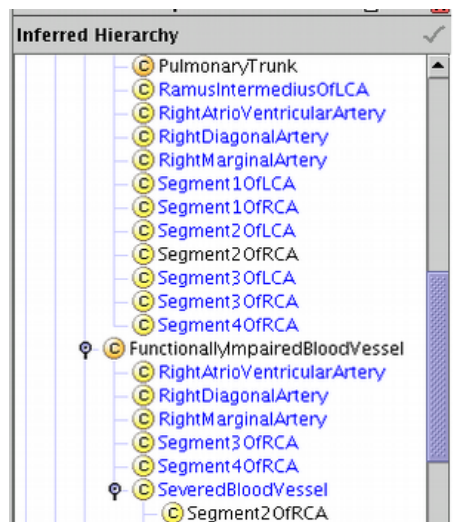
Inferred Hierarchy

C PulmonaryTrunk
C RamusIntermediusOfLCA
C RightAtrioVentricularArtery
C RightDiagonalArtery
C RightMarginalArtery
C Segment1OfLCA
C Segment1OfRCA
C Segment2OfLCA
C Segment2OfRCA
C Segment3OfLCA
C Segment3OfRCA
C Segment4OfRCA
C FunctionallyImpairedBloodVessel
C RightAtrioVentricularArtery
C RightDiagonalArtery
C RightMarginalArtery
C Segment3OfRCA
C Segment4OfRCA
C SeveredBloodVessel
C Segment2OfRCA